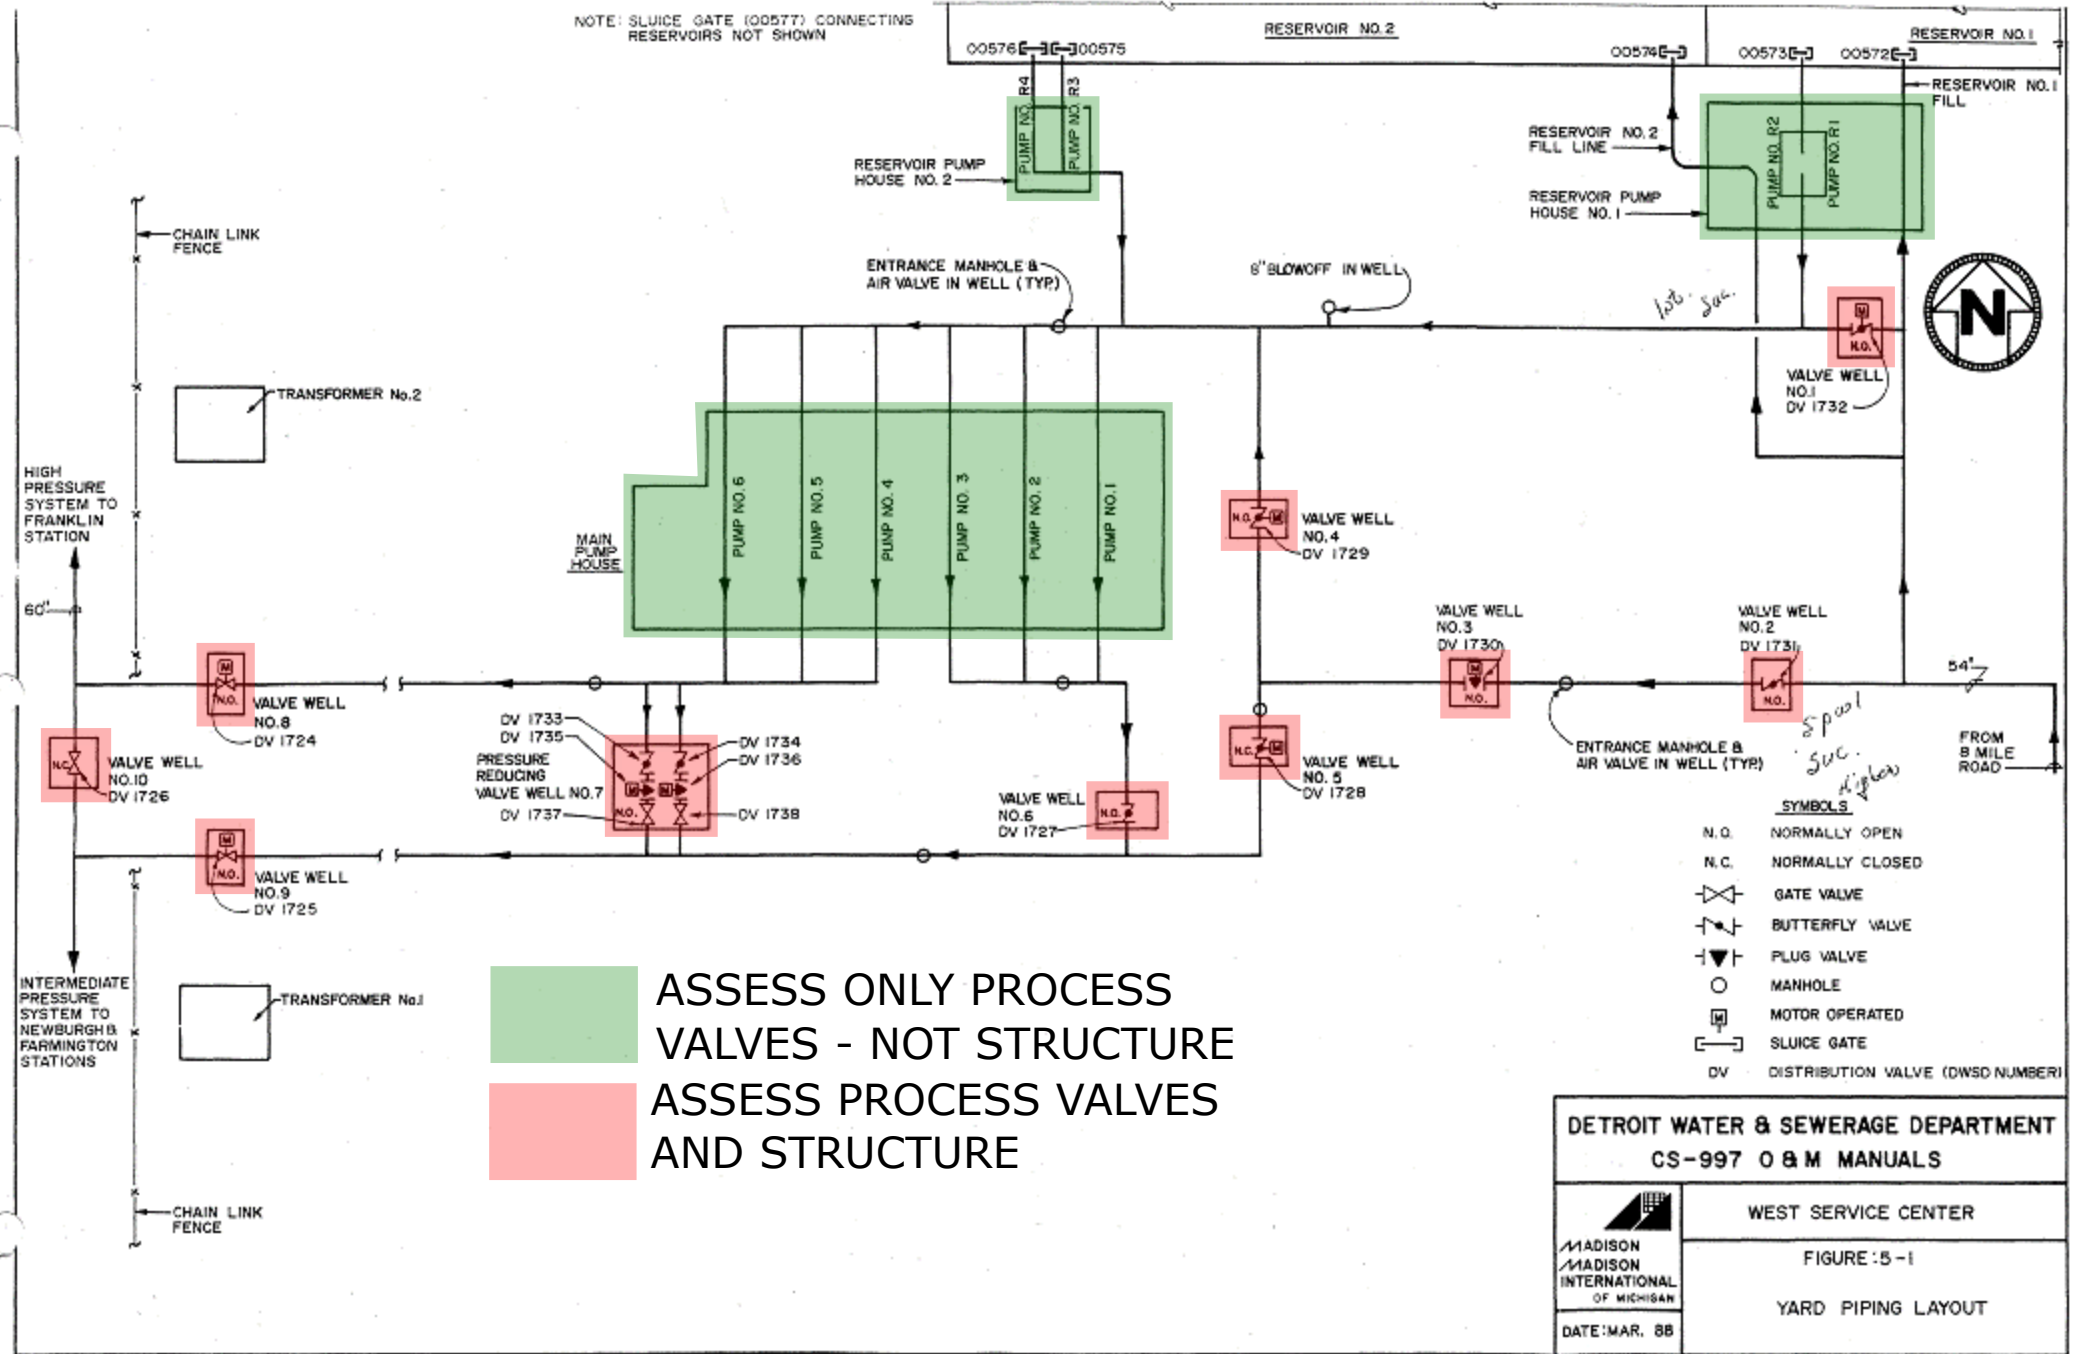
NOTE: SLUICE GATE (00577) CONNECTING RESERVOIRS NOT SHOWN

RESERVOIR NO. 2

RESERVOIR NO. 1

00576 00575

00574

00573 00572

RESERVOIR NO. 1 FILL

PUMP NO. R4

PUMP NO. R3

RESERVOIR PUMP HOUSE NO. 2

RESERVOIR NO. 2 FILL LINE

RESERVOIR PUMP HOUSE NO. 1

PUMP NO. R2

PUMP NO. R1

CHAIN LINK FENCE

ENTRANCE MANHOLE & AIR VALVE IN WELL (TYP.)

8" BLOWOFF IN WELL

lot. Suc.

N

N.O.

VALVE WELL NO.1 DV 1732

TRANSFORMER No.2

HIGH PRESSURE SYSTEM TO FRANKLIN STATION

MAIN PUMP HOUSE

PUMP NO.6

PUMP NO.5

PUMP NO.4

PUMP NO. 3

PUMP NO. 2

PUMP NO.1

N.O.

VALVE WELL NO.4 DV 1729

60"

VALVE WELL NO.3 DV 1730

VALVE WELL NO.2 DV 1731

54"

N.O.

VALVE WELL NO.8 DV 1724

N.C.

VALVE WELL NO.10 DV 1726

DV 1733

DV 1735

PRESSURE REDUCING VALVE WELL NO.7

DV 1737

DV 1734

DV 1736

DV 1738

N.O.

N.C.

VALVE WELL NO. 5 DV 1728

ENTRANCE MANHOLE & AIR VALVE IN WELL (TYP.)

Spool Suc. higher

FROM 8 MILE ROAD

VALVE WELL NO.6 DV 1727

N.O.

SYMBOLS

N.O. NORMALLY OPEN

N.C. NORMALLY CLOSED

GATE VALVE

BUTTERFLY VALVE

PLUG VALVE

MANHOLE

MOTOR OPERATED

SLUICE GATE

DV DISTRIBUTION VALVE (DWSD NUMBER)

N.O.

VALVE WELL NO.9 DV 1725

INTERMEDIATE PRESSURE SYSTEM TO NEWBURGH & FARMINGTON STATIONS

TRANSFORMER No.1

ASSESS ONLY PROCESS VALVES - NOT STRUCTURE

ASSESS PROCESS VALVES AND STRUCTURE

CHAIN LINK FENCE

DETROIT WATER & SEWERAGE DEPARTMENT
CS-997 O & M MANUALS

MADISON MADISON INTERNATIONAL OF MICHIGAN

WEST SERVICE CENTER

FIGURE: 5-1

YARD PIPING LAYOUT

DATE: MAR. 88